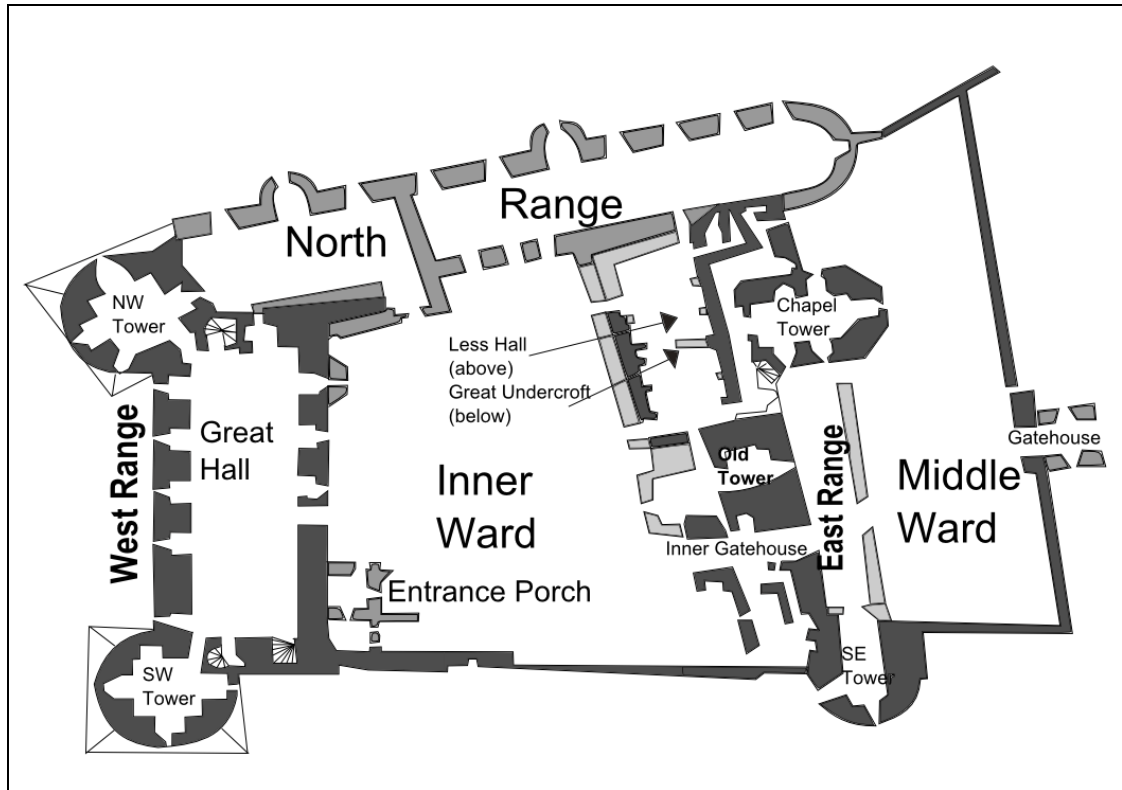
North Range

NW Tower

Chapel Tower

Less Hall (above)
Great Undercroft (below)

West Range

Great Hall

Inner Ward

Old Tower

East Range

Middle Ward

Gatehouse

Inner Gatehouse

Entrance Porch

SW Tower

SE Tower